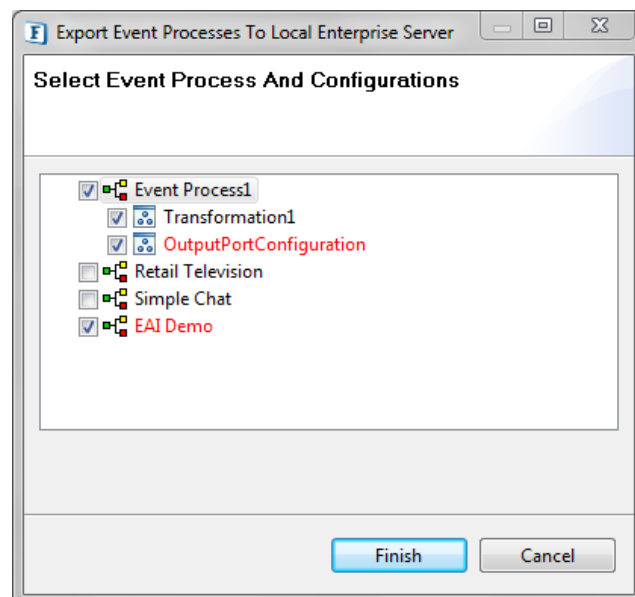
Export Event Processes To Local Enterprise Server

Select Event Process And Configurations

Event Process1
Transformation1
OutputPortConfiguration
Retail Television
Simple Chat
EAI Demo

Finish
Cancel